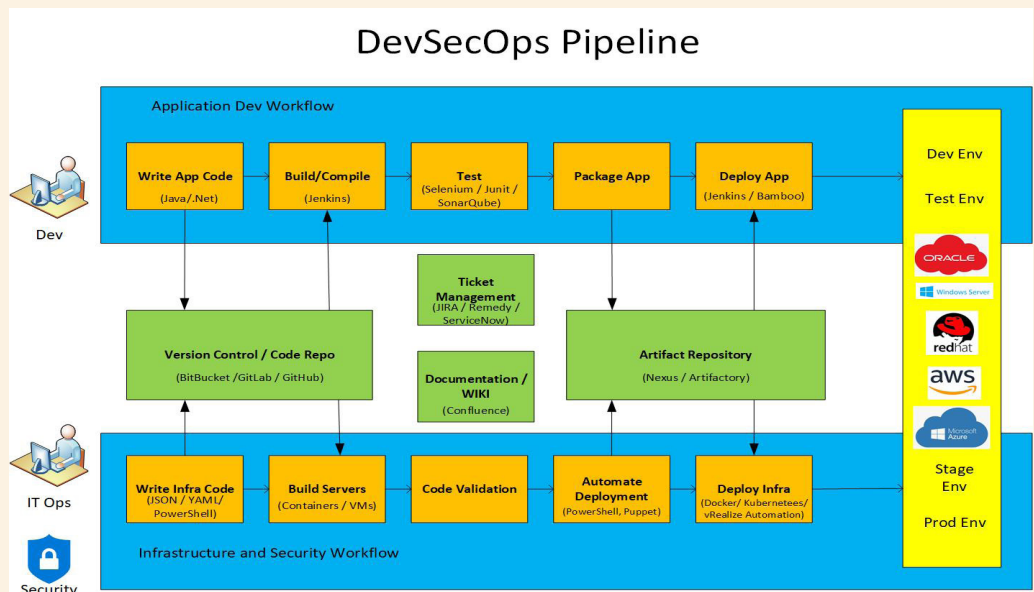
DevSecOps Pipeline

Application Dev Workflow

Write App Code
(Java/.Net)

Build/Compile
(Jenkins)

Test
(Selenium / Junit / SonarQube)

Package App

Deploy App
(Jenkins / Bamboo)

Dev

Dev Env

Test Env

ORACLE

Windows Server

redhat

aws

Microsoft Azure

Ticket Management
(JIRA / Remedy / ServiceNow)

Version Control / Code Repo
(BitBucket /GitLab / GitHub)

Documentation / WIKI
(Confluence)

Artifact Repository
(Nexus / Artifactory)

IT Ops

Write Infra Code
(JSON / YAML/ PowerShell)

Build Servers
(Containers / VMs)

Code Validation

Automate Deployment
(PowerShell, Puppet)

Deploy Infra
(Docker/ Kubernetees/ vRealize Automation)

Stage Env

Prod Env

Infrastructure and Security Workflow

Security